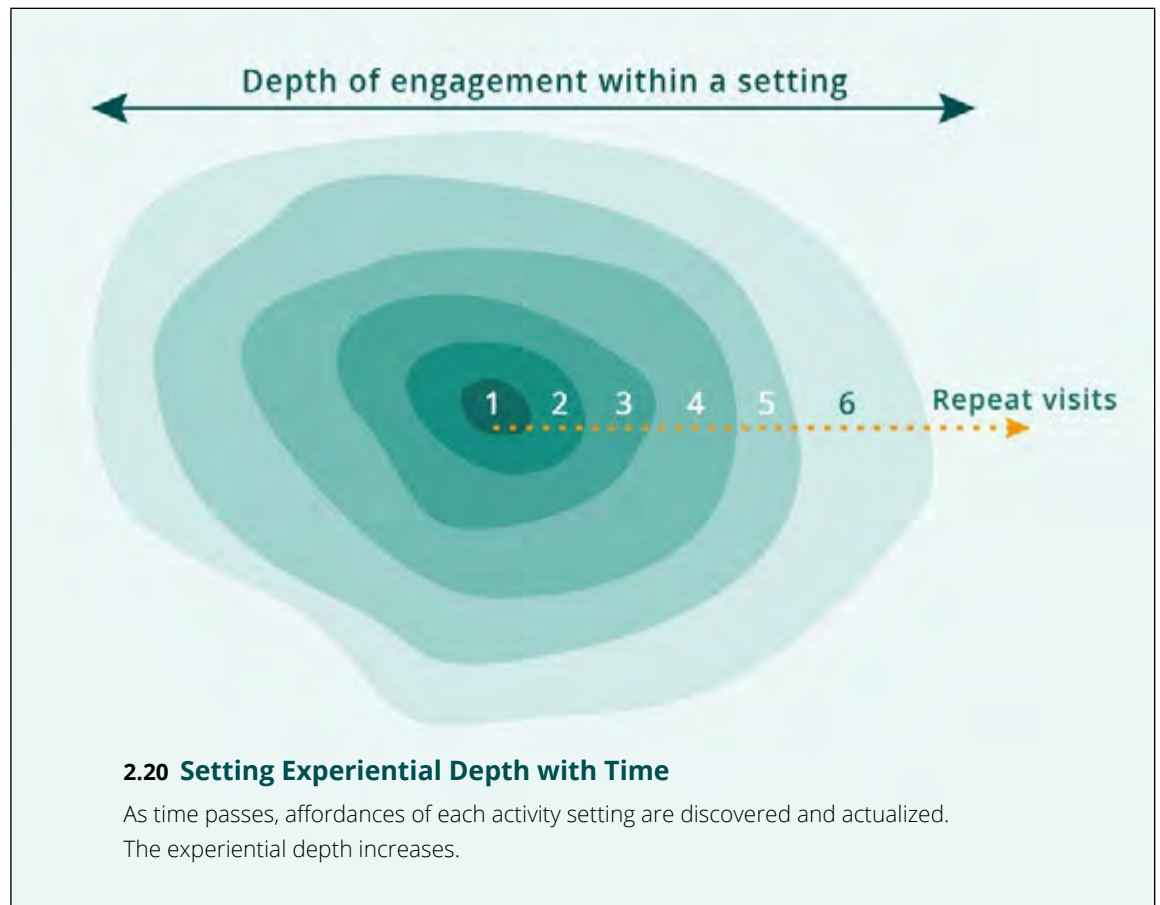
Depth of engagement within a setting

1 2 3 4 5 6 Repeat visits

2.20 Setting Experiential Depth with Time

As time passes, affordances of each activity setting are discovered and actualized. The experiential depth increases.